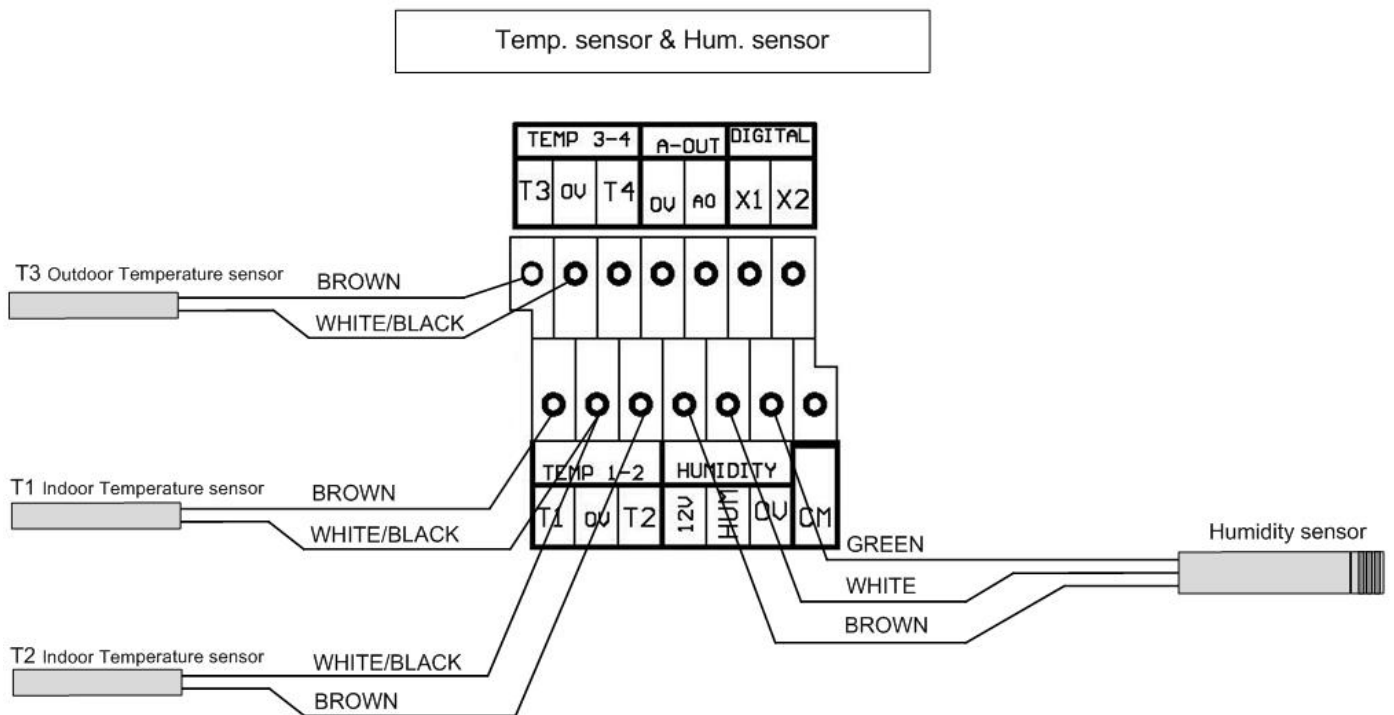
Temp. sensor & Hum. sensor

| TEMP 3-4 | | | A-OUT | | DIGITAL | |
|---|---|---|---|---|---|---|
| T3 | 0V | T4 | 0V | A0 | X1 | X2 |

T3 Outdoor Temperature sensor
BROWN
WHITE/BLACK

| TEMP 1-2 | | | HUMIDITY | | | |
|---|---|---|---|---|---|---|
| T1 | 0V | T2 | 12V | HUM | 0V | CM |

T1 Indoor Temperature sensor
BROWN
WHITE/BLACK

GREEN
WHITE
BROWN
Humidity sensor

T2 Indoor Temperature sensor
WHITE/BLACK
BROWN